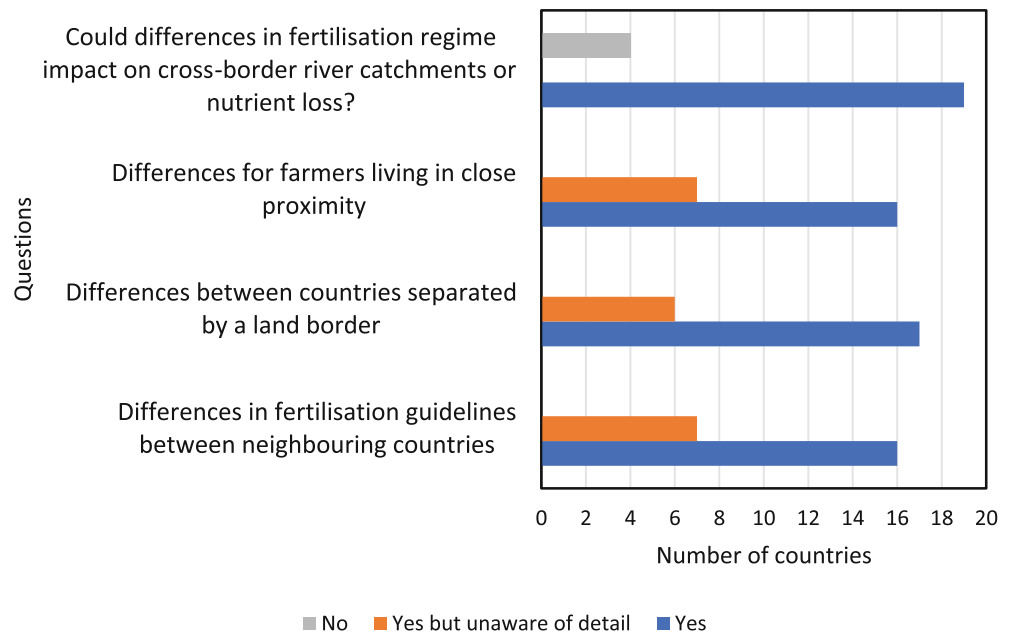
Questions

Could differences in fertilisation regime impact on cross-border river catchments or nutrient loss?

Differences for farmers living in close proximity

Differences between countries separated by a land border

Differences in fertilisation guidelines between neighbouring countries

0 2 4 6 8 10 12 14 16 18 20

Number of countries

No Yes but unaware of detail Yes